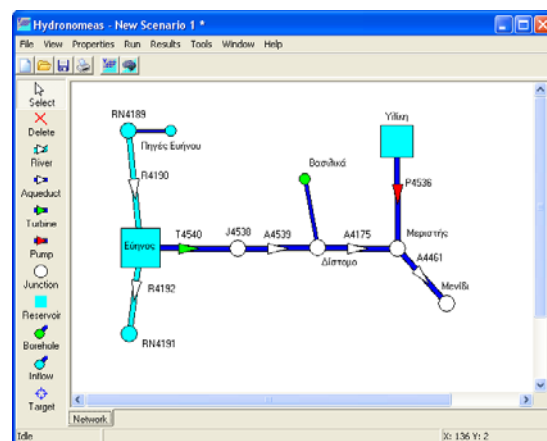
Hydronomeas - New Scenario 1 *

File View Properties Run Results Tools Window Help

Select
Delete
River
Aqueduct
Turbine
Pump
Junction
Reservoir
Borehole
Inflow
Target

RN4189
Πηγές Ευήνου
R4190
Βασιλικά
Υλίκη
P4536
Εύηνος
T4540
J4538
A4539
A4175
Μεριστής
Δίστομο
A4461
Μενίδι
R4192
RN4191

Network

Idle
X: 136 Y: 2